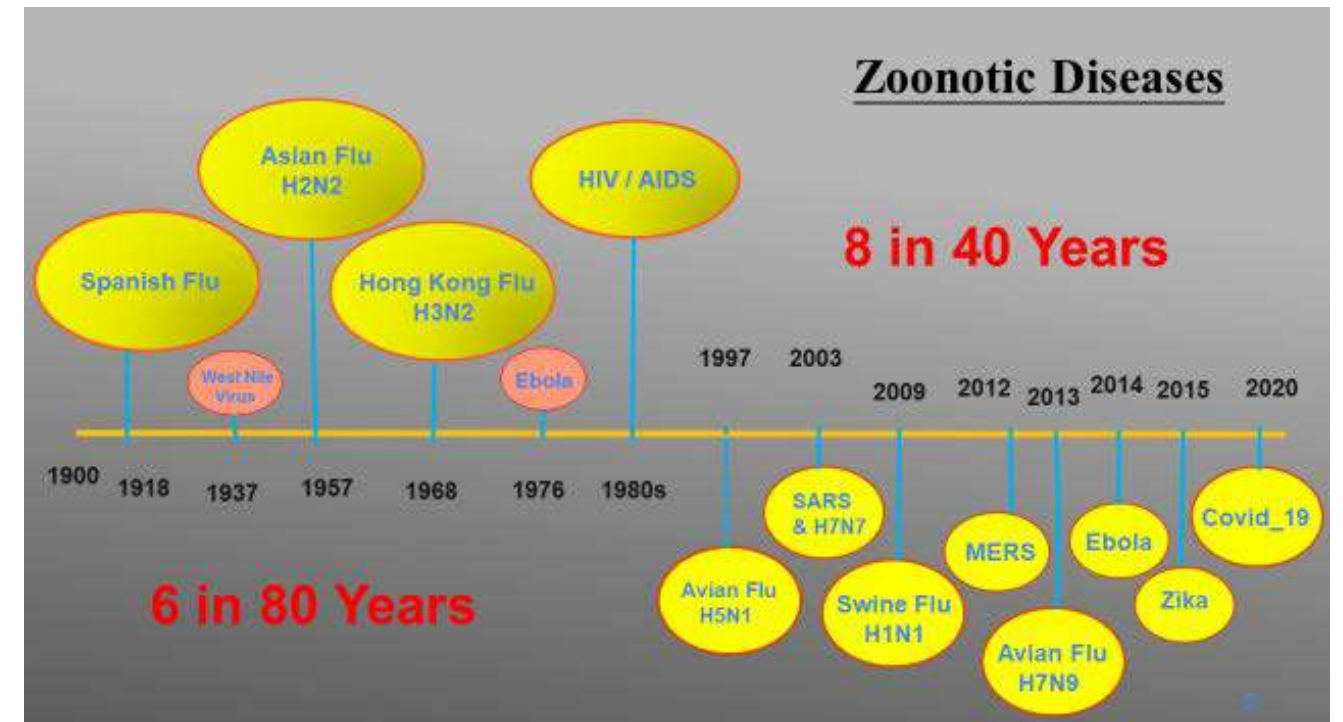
Zoonotic Diseases

Spanish Flu

West Nile Virus

Asian Flu H2N2

Hong Kong Flu H3N2

Ebola

HIV / AIDS

8 in 40 Years

1900 1918 1937 1957 1968 1976 1980s

1997 2003 2009 2012 2013 2014 2015 2020

Avian Flu H5N1

SARS & H7N7

Swine Flu H1N1

MERS

Avian Flu H7N9

Ebola

Zika

Covid_19

6 in 80 Years